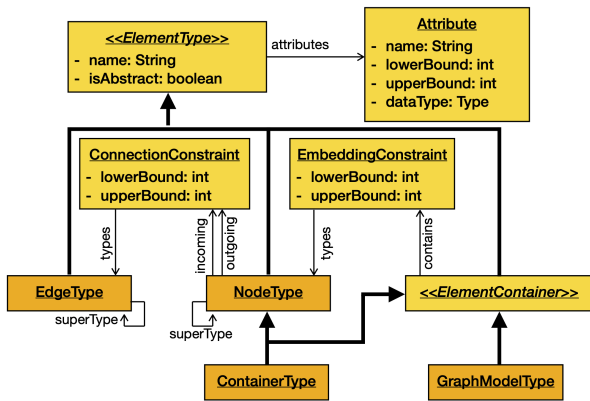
<<ElementType>>
- name: String
- isAbstract: boolean

attributes

Attribute
- name: String
- lowerBound: int
- upperBound: int
- dataType: Type

ConnectionConstraint
- lowerBound: int
- upperBound: int

EmbeddingConstraint
- lowerBound: int
- upperBound: int

types

incoming

outgoing

types

contains

EdgeType

superType

NodeType

superType

<<ElementContainer>>

ContainerType

GraphModelType